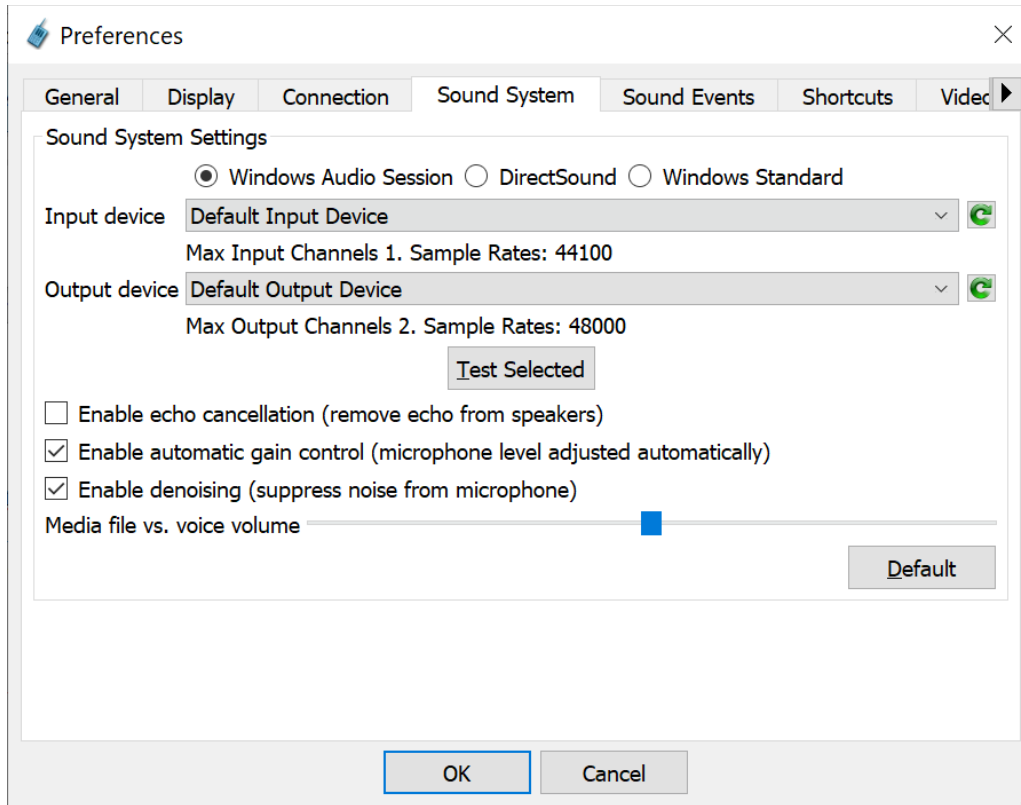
Preferences

General | Display | Connection | Sound System | Sound Events | Shortcuts | Videc

Sound System Settings

Windows Audio Session DirectSound Windows Standard

Input device Default Input Device

Max Input Channels 1. Sample Rates: 44100

Output device Default Output Device

Max Output Channels 2. Sample Rates: 48000

Test Selected

Enable echo cancellation (remove echo from speakers)

Enable automatic gain control (microphone level adjusted automatically)

Enable denoising (suppress noise from microphone)

Media file vs. voice volume

Default

OK Cancel